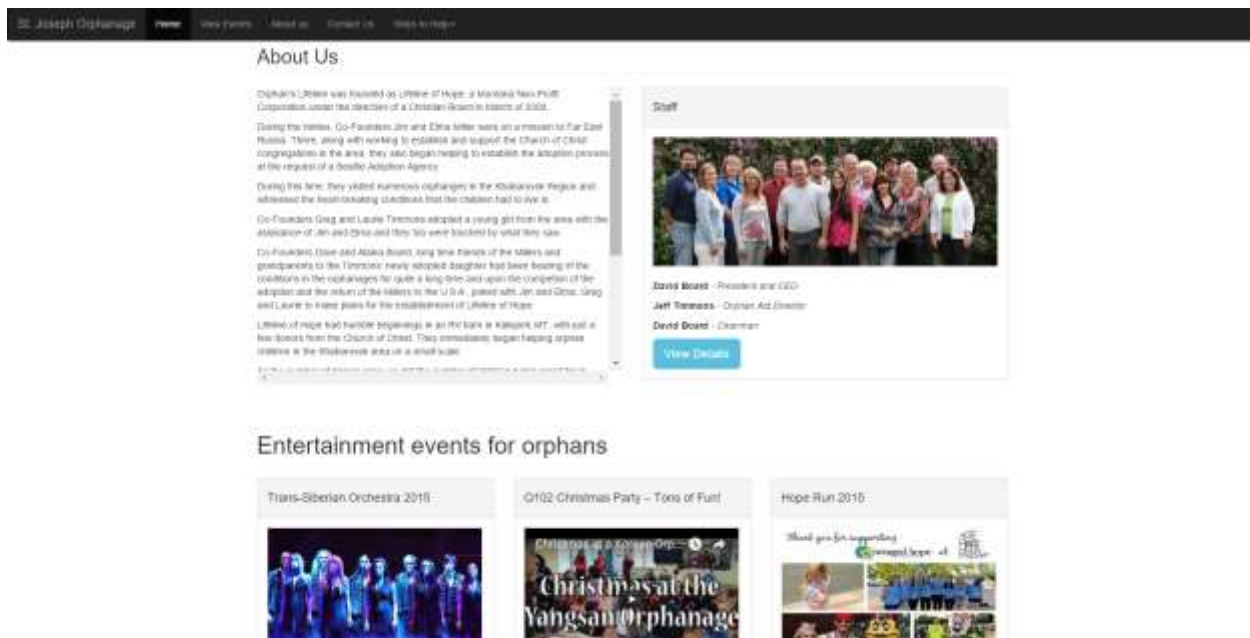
St. Joseph Orphanage Home View Events About us Contact Us Ways to Help

About Us

Orphan's Lifeline was founded as Lifeline of Hope, a Montana Non Profit Corporation under the direction of a Christian Board in March of 2008.

During the nineties, Co-Founders Jim and Elma Miller were on a mission to Far East Russia. There, along with working to establish and support the Church of Christ congregations in the area, they also began helping to establish the adoption process at the request of a Seattle Adoption Agency.

During this time, they visited numerous orphanages in the Khabarovsk Region and witnessed the heart-breaking conditions that the children had to live in.

Co-Founders Greg and Laurie Timmons adopted a young girl from the area with the assistance of Jim and Elma and they too were touched by what they saw.

Co-Founders Dave and Alaska Board, long time friends of the Millers and grandparents to the Timmons' newly adopted daughter had been hearing of the conditions in the orphanages for quite a long time and upon the completion of the adoption and the return of the Millers to the U.S.A., joined with Jim and Elma, Greg and Laurie to make plans for the establishment of Lifeline of Hope.

Lifeline of hope had humble beginnings in an RV barn in Kalispell, MT, with just a few donors from the Church of Christ. They immediately began helping orphan children in the Khabarovsk area on a small scale.

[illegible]

Staff

David Board - President and CEO
Jeff Timmons - Orphan Aid Director
David Board - Chairman

View Details

Entertainment events for orphans

Trans-Siberian Orchestra 2015

Q102 Christmas Party – Tons of Fun!

Christmas at a Korean Orp...
Christmas at the Yangsan Orphanage

Hope Run 2015

Thank you for supporting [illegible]